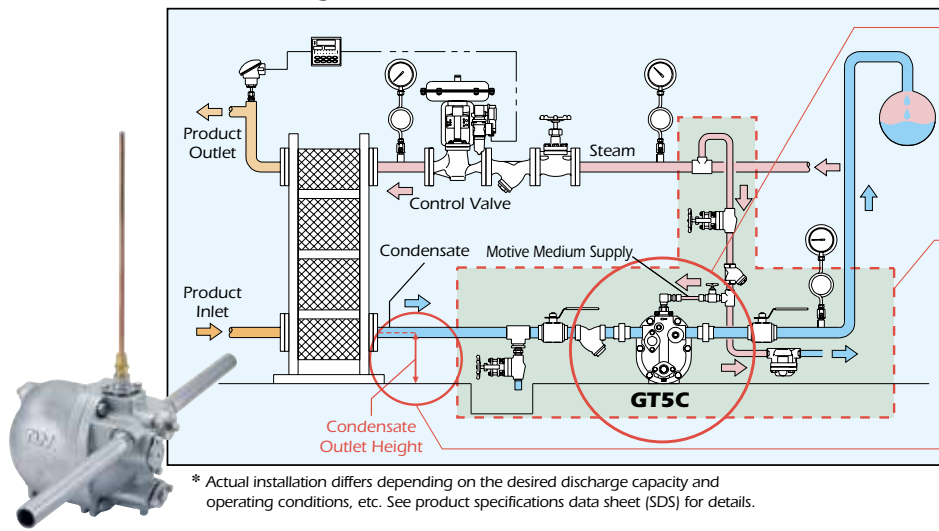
Product Outlet

Steam

Control Valve

Condensate

Motive Medium Supply

Product Inlet

GT5C

Condensate Outlet Height

* Actual installation differs depending on the desired discharge capacity and operating conditions, etc. See product specifications data sheet (SDS) for details.